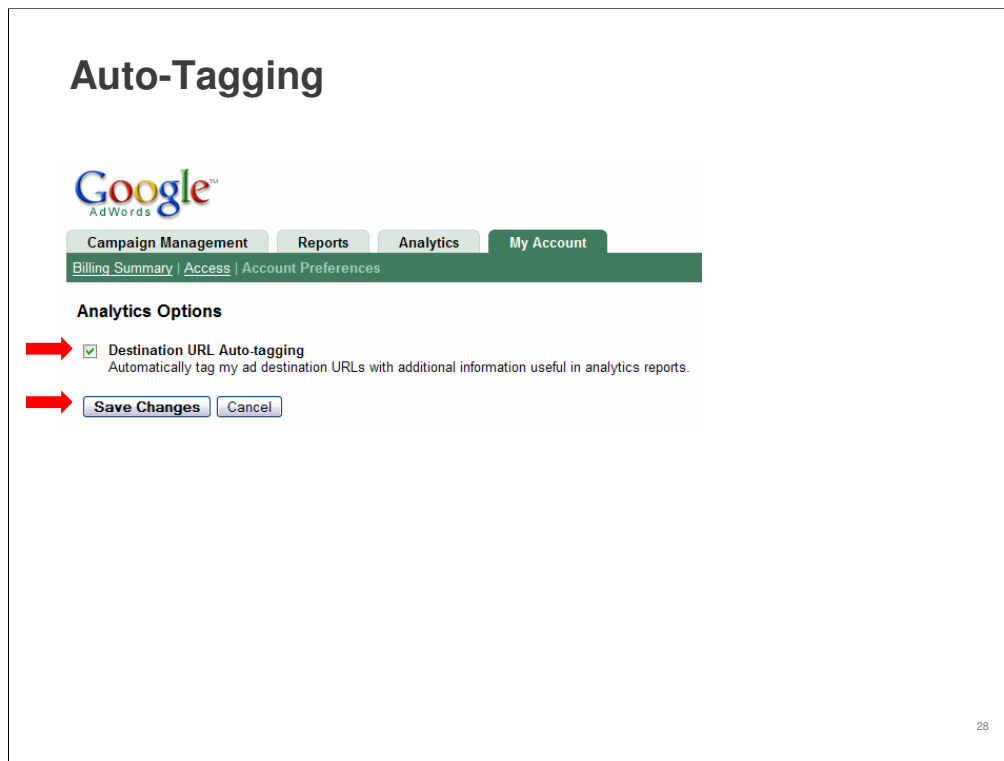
Auto-Tagging

Google™
AdWords

Campaign Management | Reports | Analytics | My Account

Billing Summary | Access | Account Preferences

Analytics Options

Destination URL Auto-tagging
Automatically tag my ad destination URLs with additional information useful in analytics reports.

Save Changes | Cancel

28